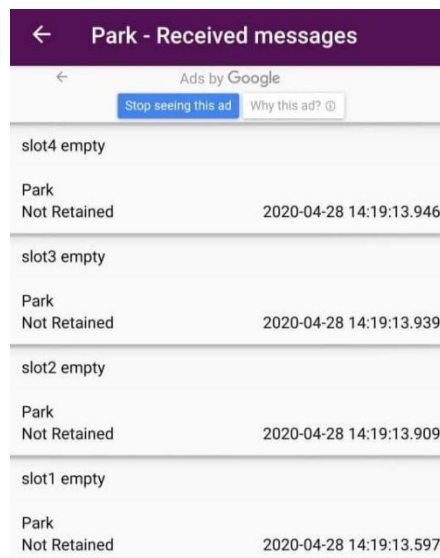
← Park - Received messages

←

Ads by Google

Stop seeing this ad

Why this ad? ⓘ

slot4 empty

Park
Not Retained

2020-04-28 14:19:13.946

slot3 empty

Park
Not Retained

2020-04-28 14:19:13.939

slot2 empty

Park
Not Retained

2020-04-28 14:19:13.909

slot1 empty

Park
Not Retained

2020-04-28 14:19:13.597